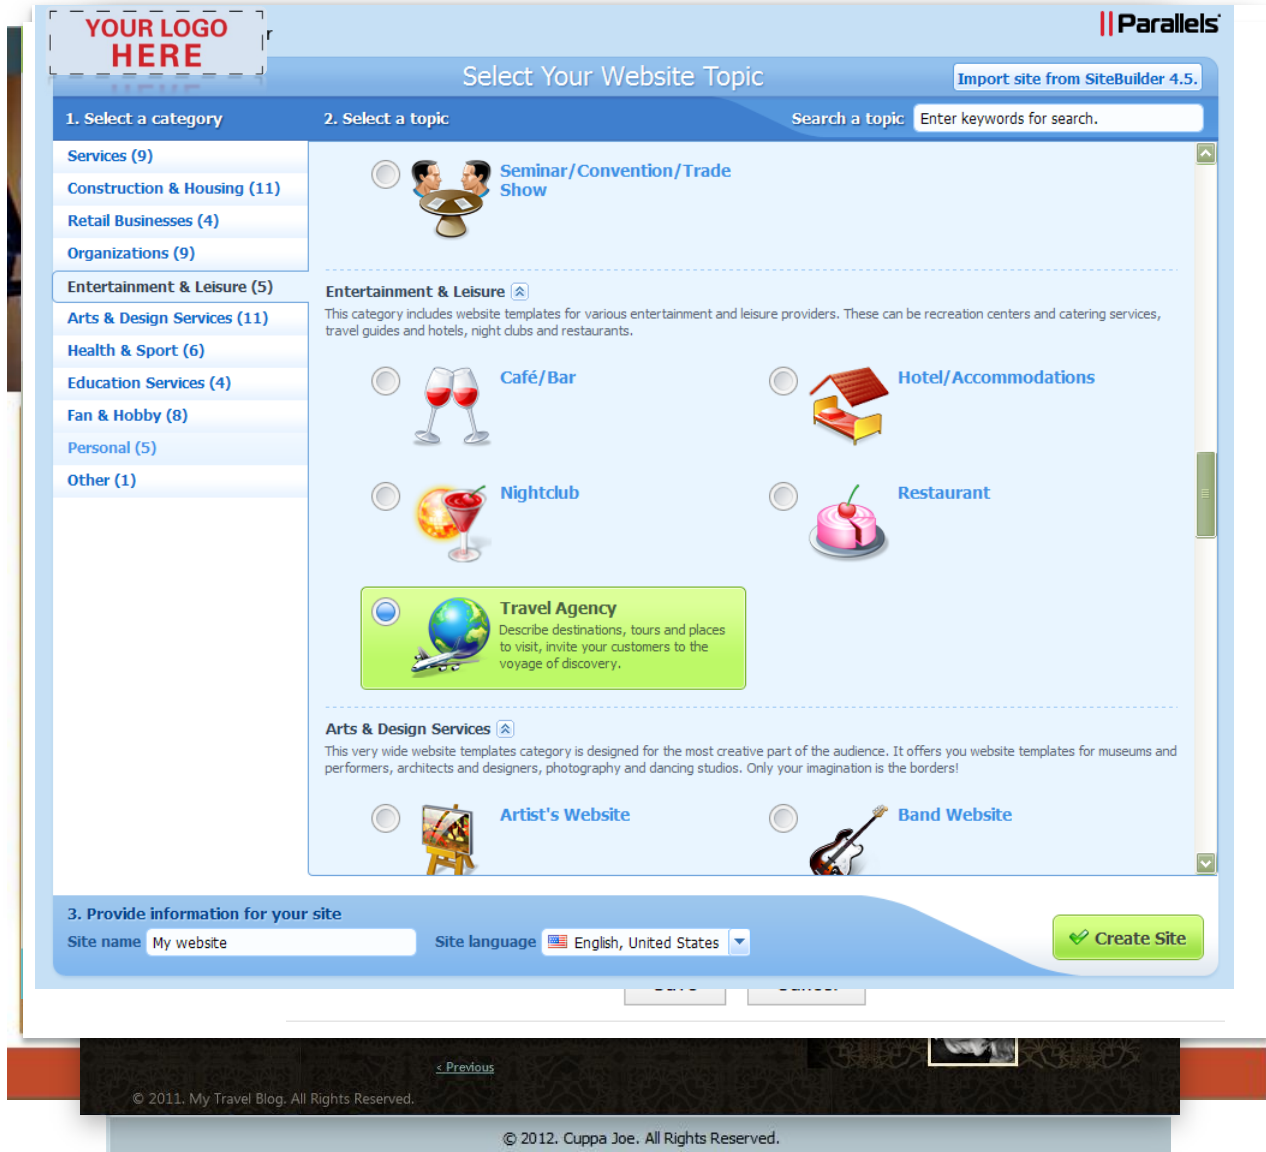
YOUR LOGO HERE

Parallels

Select Your Website Topic

Import site from SiteBuilder 4.5.

1. Select a category

2. Select a topic

Search a topic

Enter keywords for search.

Services (9)
Construction & Housing (11)
Retail Businesses (4)
Organizations (9)
Entertainment & Leisure (5)
Arts & Design Services (11)
Health & Sport (6)
Education Services (4)
Fan & Hobby (8)
Personal (5)
Other (1)

Seminar/Convention/Trade Show

Entertainment & Leisure

This category includes website templates for various entertainment and leisure providers. These can be recreation centers and catering services, travel guides and hotels, night clubs and restaurants.

Café/Bar

Hotel/Accommodations

Nightclub

Restaurant

Travel Agency

Describe destinations, tours and places to visit, invite your customers to the voyage of discovery.

Arts & Design Services

This very wide website templates category is designed for the most creative part of the audience. It offers you website templates for museums and performers, architects and designers, photography and dancing studios. Only your imagination is the borders!

Artist's Website

Band Website

3. Provide information for your site

Site name My website

Site language English, United States

Create Site

< Previous

© 2011. My Travel Blog. All Rights Reserved.

© 2012. Cuppa Joe. All Rights Reserved.